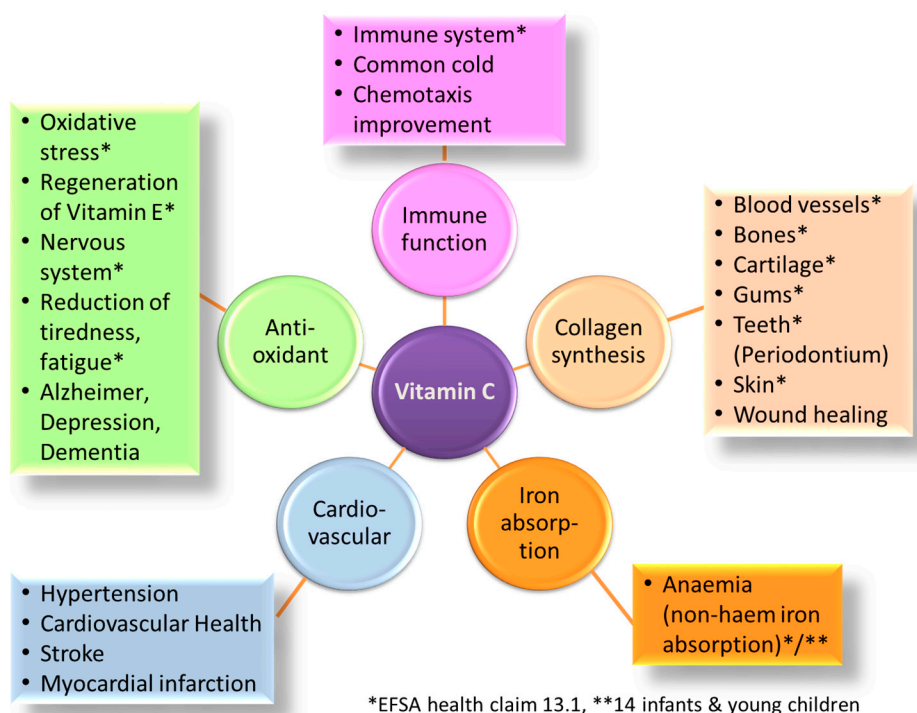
- Immune system*
- Common cold
- Chemotaxis improvement

Immune function

- Oxidative stress*
- Regeneration of Vitamin E*
- Nervous system*
- Reduction of tiredness, fatigue*
- Alzheimer, Depression, Dementia

Anti-oxidant

Vitamin C

Collagen synthesis

- Blood vessels*
- Bones*
- Cartilage*
- Gums*
- Teeth* (Periodontium)
- Skin*
- Wound healing

Cardio-vascular

Iron absorption

- Hypertension
- Cardiovascular Health
- Stroke
- Myocardial infarction

- Anaemia (non-haem iron absorption)*/**

*EFSA health claim 13.1, **14 infants & young children